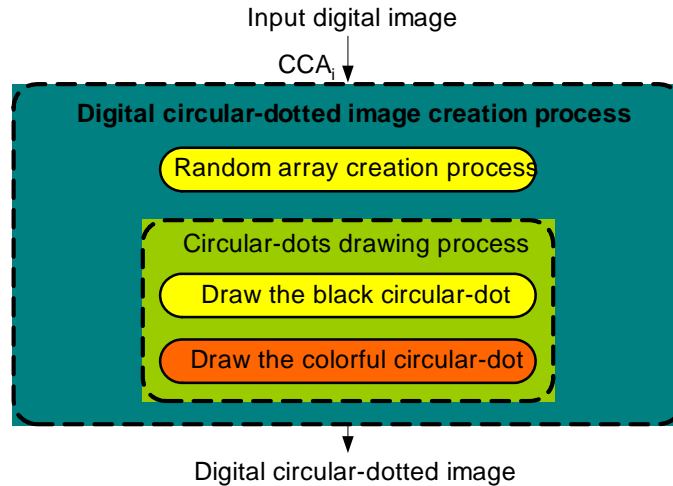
Input digital image

$CCA_i$

Digital circular-dotted image creation process

Random array creation process

Circular-dots drawing process

Draw the black circular-dot

Draw the colorful circular-dot

Digital circular-dotted image